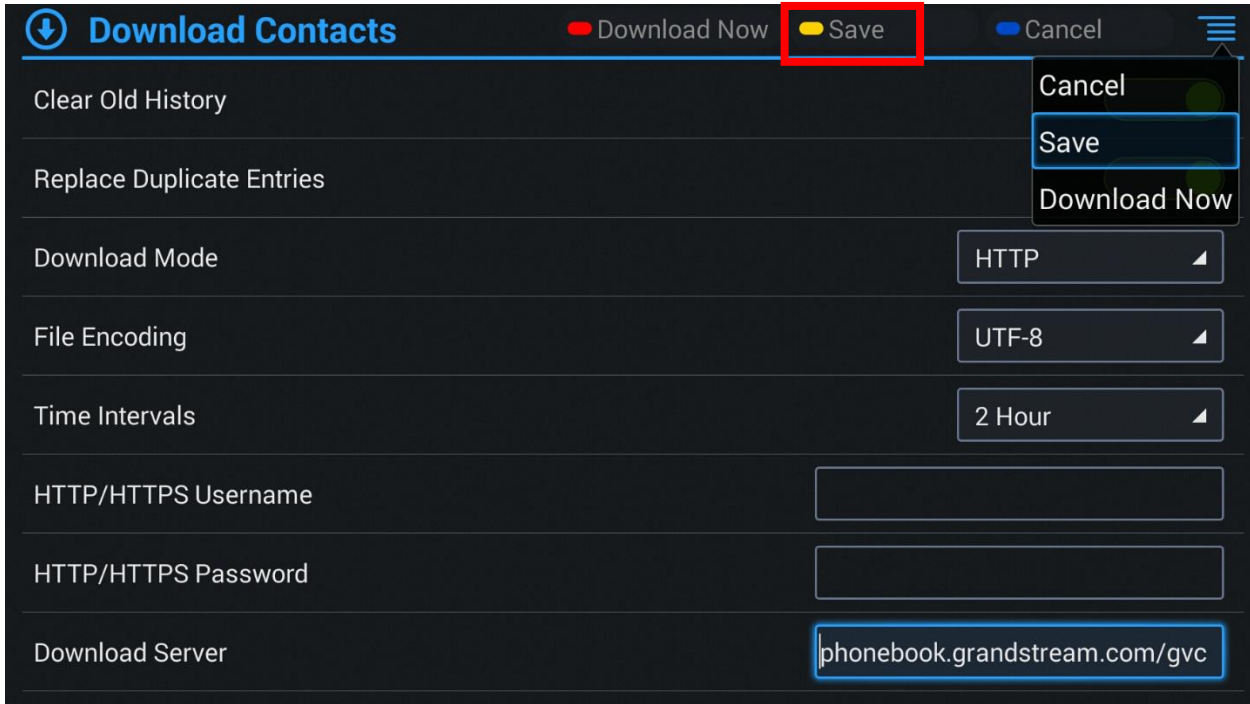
Download Contacts

Download Now

Save

Cancel

Cancel

Save

Download Now

Clear Old History

Replace Duplicate Entries

Download Mode

HTTP

File Encoding

UTF-8

Time Intervals

2 Hour

HTTP/HTTPS Username

HTTP/HTTPS Password

Download Server

phonebook.grandstream.com/gvc